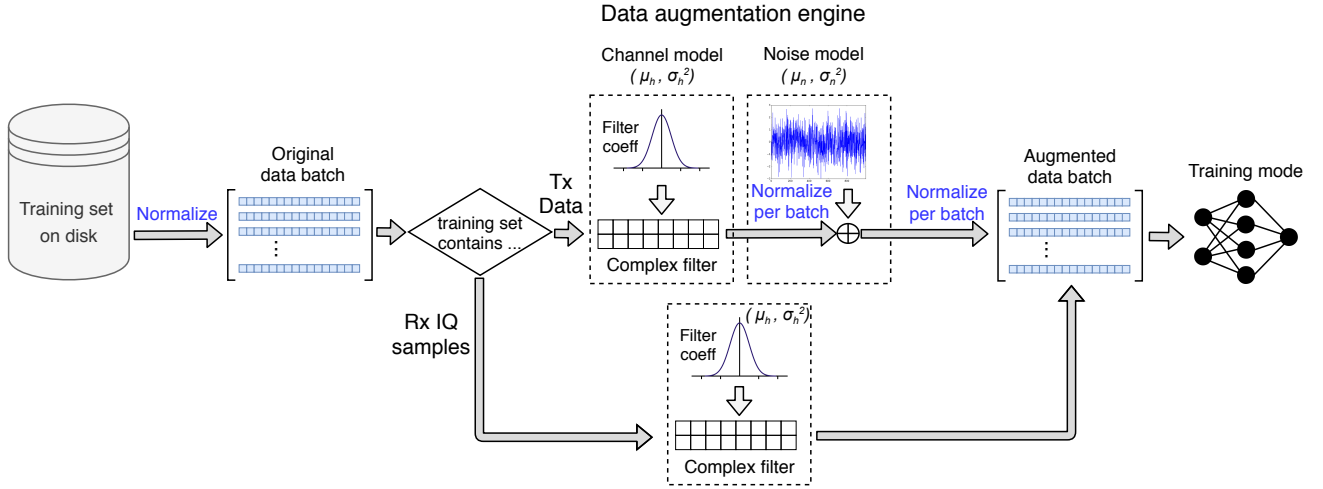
Data augmentation engine

Channel model
$( \mu_h , \sigma_h^2 )$

Noise model
$( \mu_n , \sigma_n^2 )$

Training set on disk

Normalize

Original data batch

⋮

training set contains ...

Tx Data

Filter coeff

Complex filter

Normalize per batch

Normalize per batch

Augmented data batch

⋮

Training mode

Rx IQ samples

$( \mu_h , \sigma_h^2 )$

Filter coeff

Complex filter